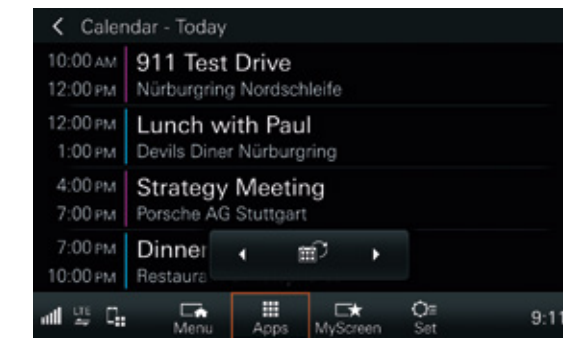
< Calendar - Today

10:00 AM
12:00 PM
911 Test Drive
Nürburgring Nordschleife

12:00 PM
1:00 PM
Lunch with Paul
Devils Diner Nürburgring

4:00 PM
7:00 PM
Strategy Meeting
Porsche AG Stuttgart

7:00 PM
10:00 PM
Dinner
Restaura

LTE

Menu
Apps
MyScreen
Set
9:11